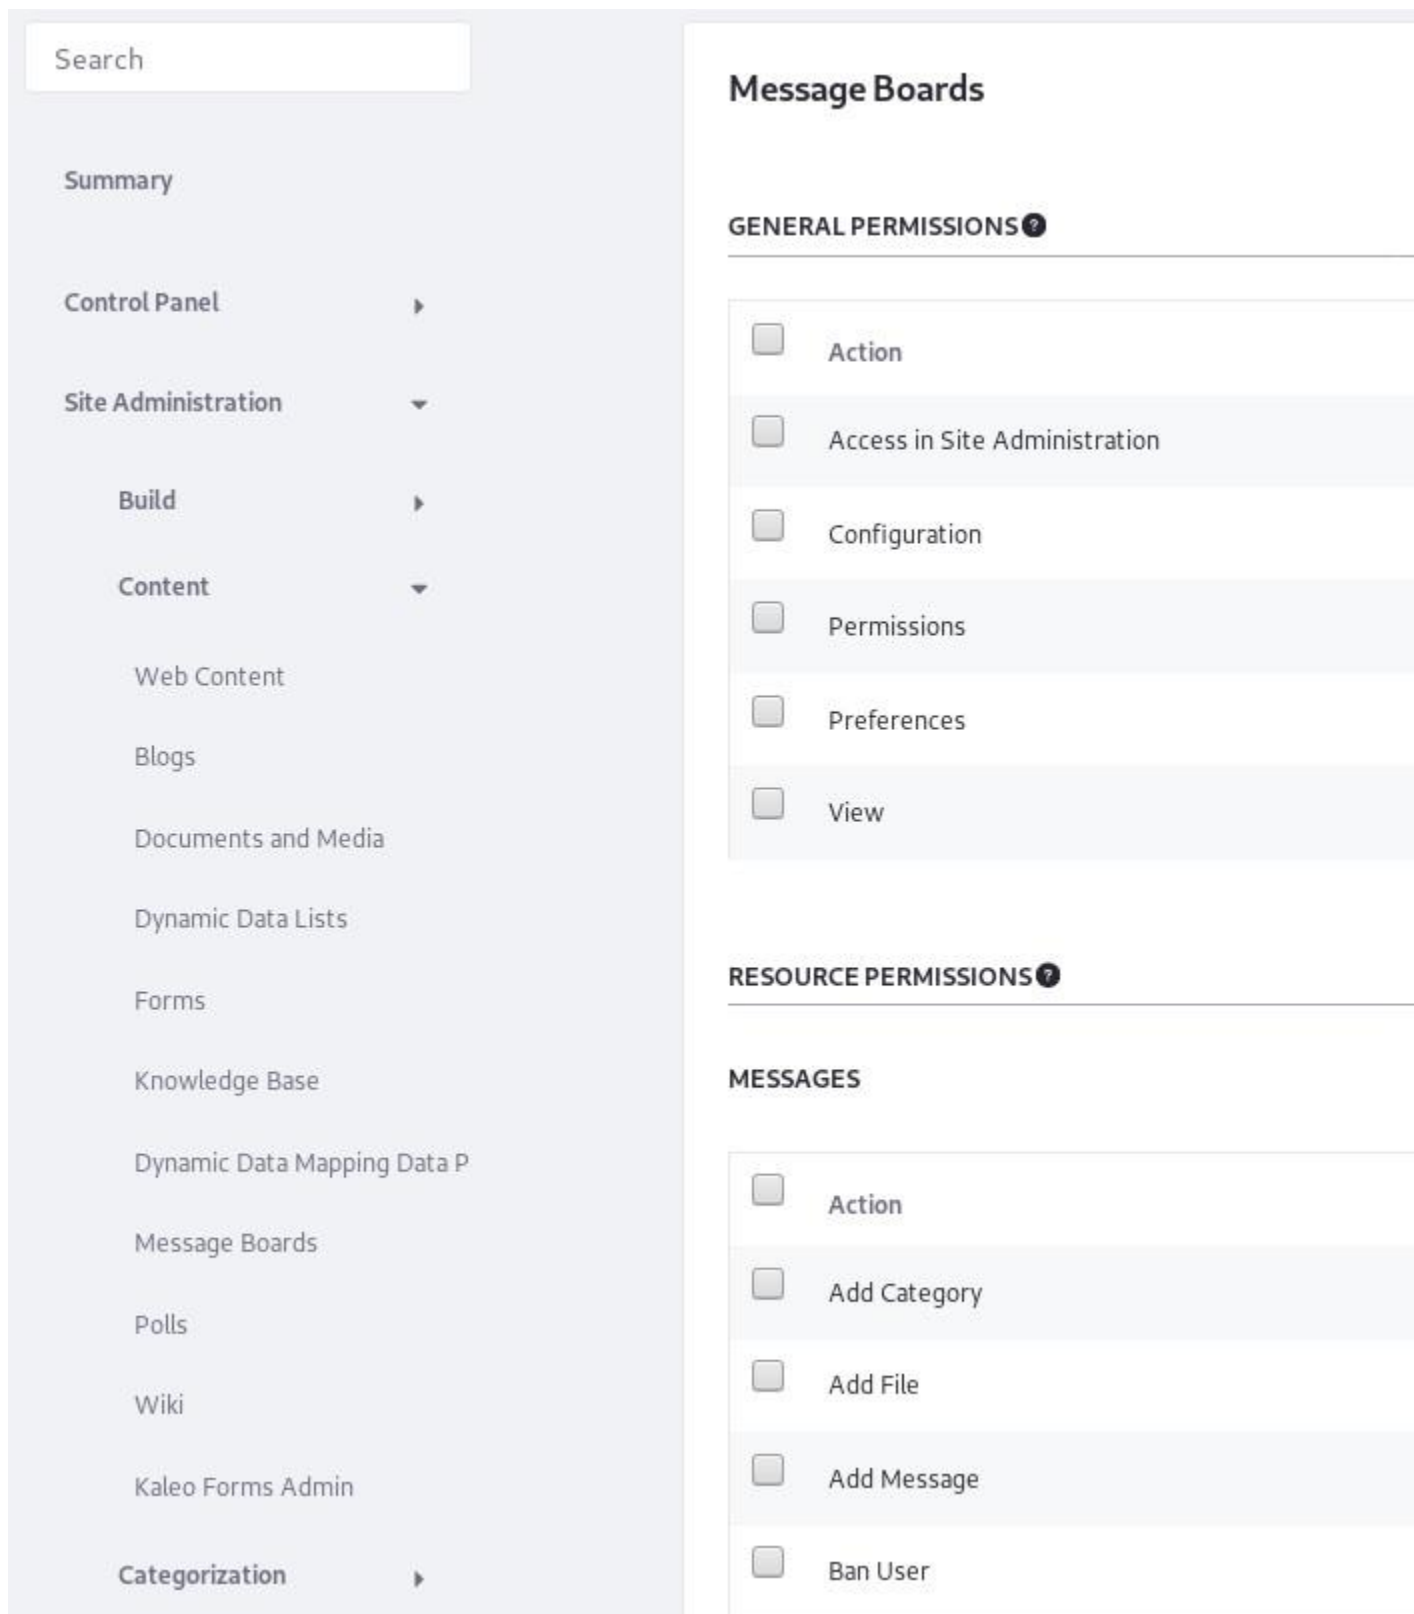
Search

Summary

Control Panel

Site Administration

Build

Content

Web Content

Blogs

Documents and Media

Dynamic Data Lists

Forms

Knowledge Base

Dynamic Data Mapping Data P

Message Boards

Polls

Wiki

Kaleo Forms Admin

Categorization

Message Boards

GENERAL PERMISSIONS

Action

Access in Site Administration

Configuration

Permissions

Preferences

View

RESOURCE PERMISSIONS

MESSAGES

Action

Add Category

Add File

Add Message

Ban User